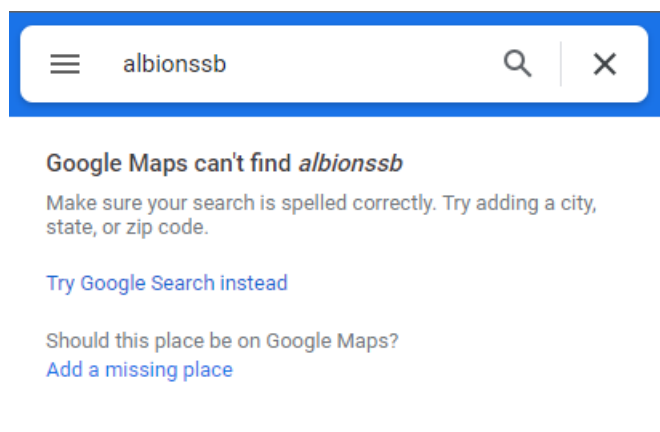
albionssb

Google Maps can't find *albionssb*

Make sure your search is spelled correctly. Try adding a city, state, or zip code.

Try Google Search instead

Should this place be on Google Maps?
Add a missing place